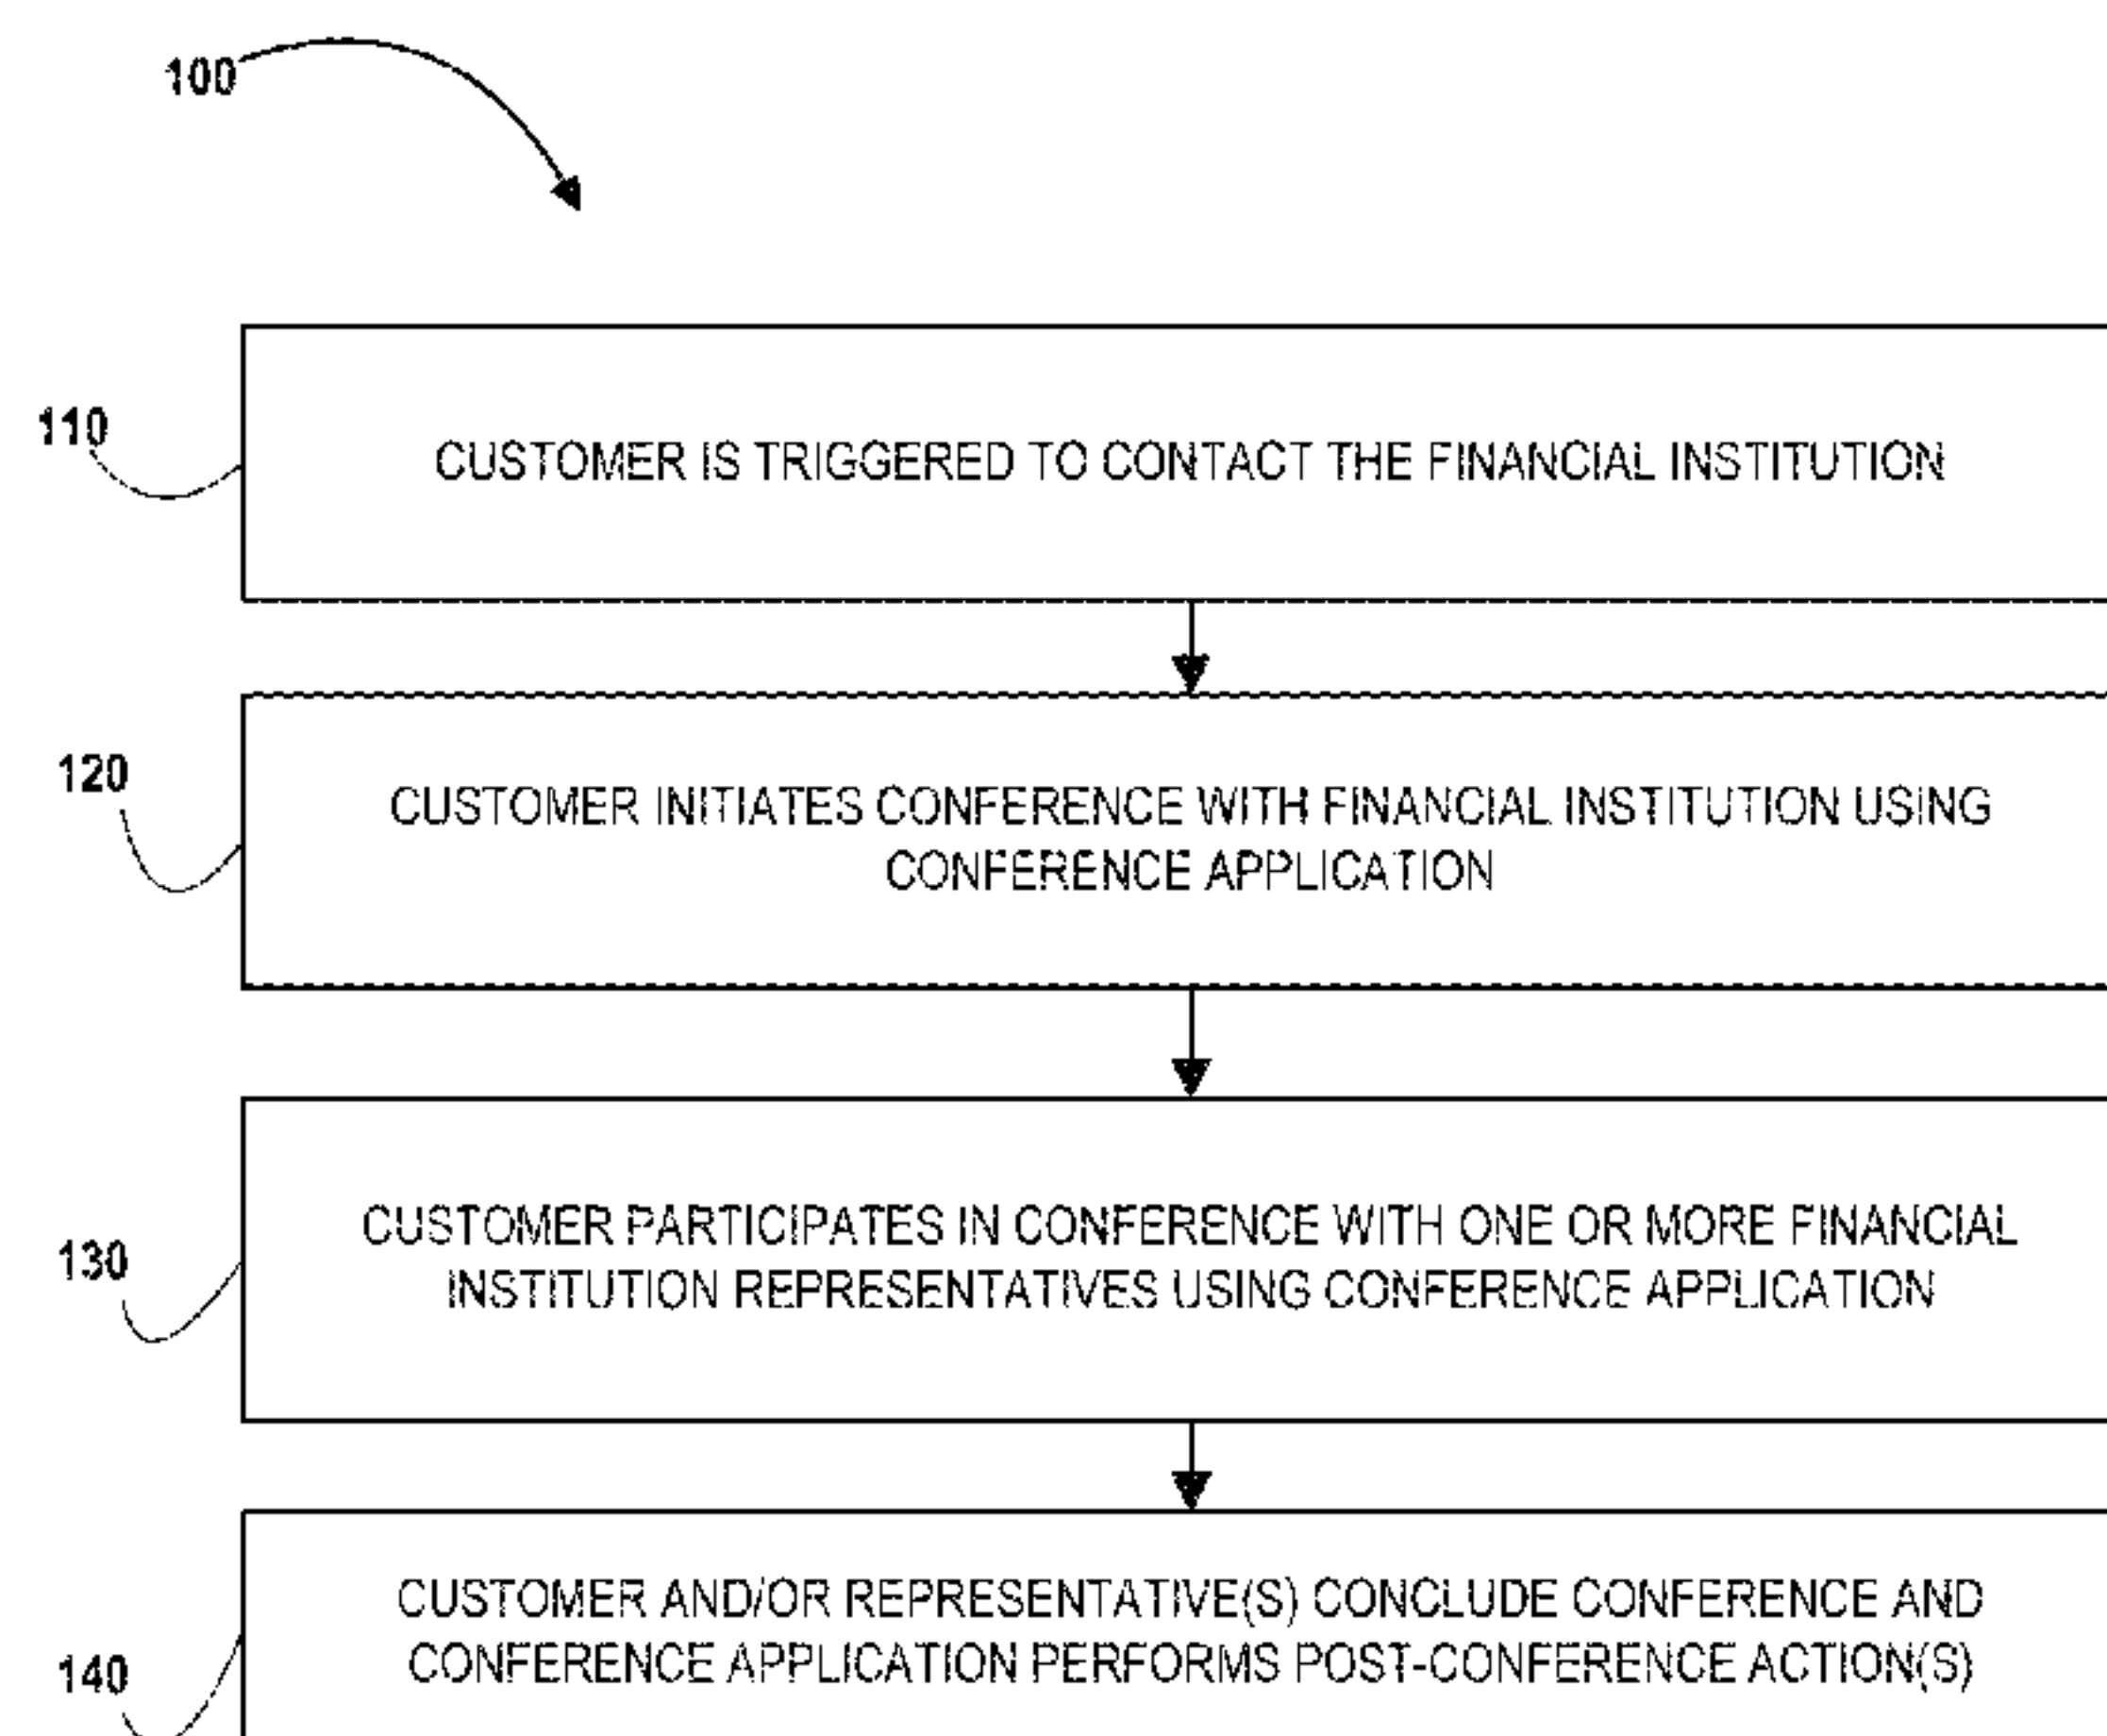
100

110

CUSTOMER IS TRIGGERED TO CONTACT THE FINANCIAL INSTITUTION

120

CUSTOMER INITIATES CONFERENCE WITH FINANCIAL INSTITUTION USING CONFERENCE APPLICATION

130

CUSTOMER PARTICIPATES IN CONFERENCE WITH ONE OR MORE FINANCIAL INSTITUTION REPRESENTATIVES USING CONFERENCE APPLICATION

140

CUSTOMER AND/OR REPRESENTATIVE(S) CONCLUDE CONFERENCE AND CONFERENCE APPLICATION PERFORMS POST-CONFERENCE ACTION(S)